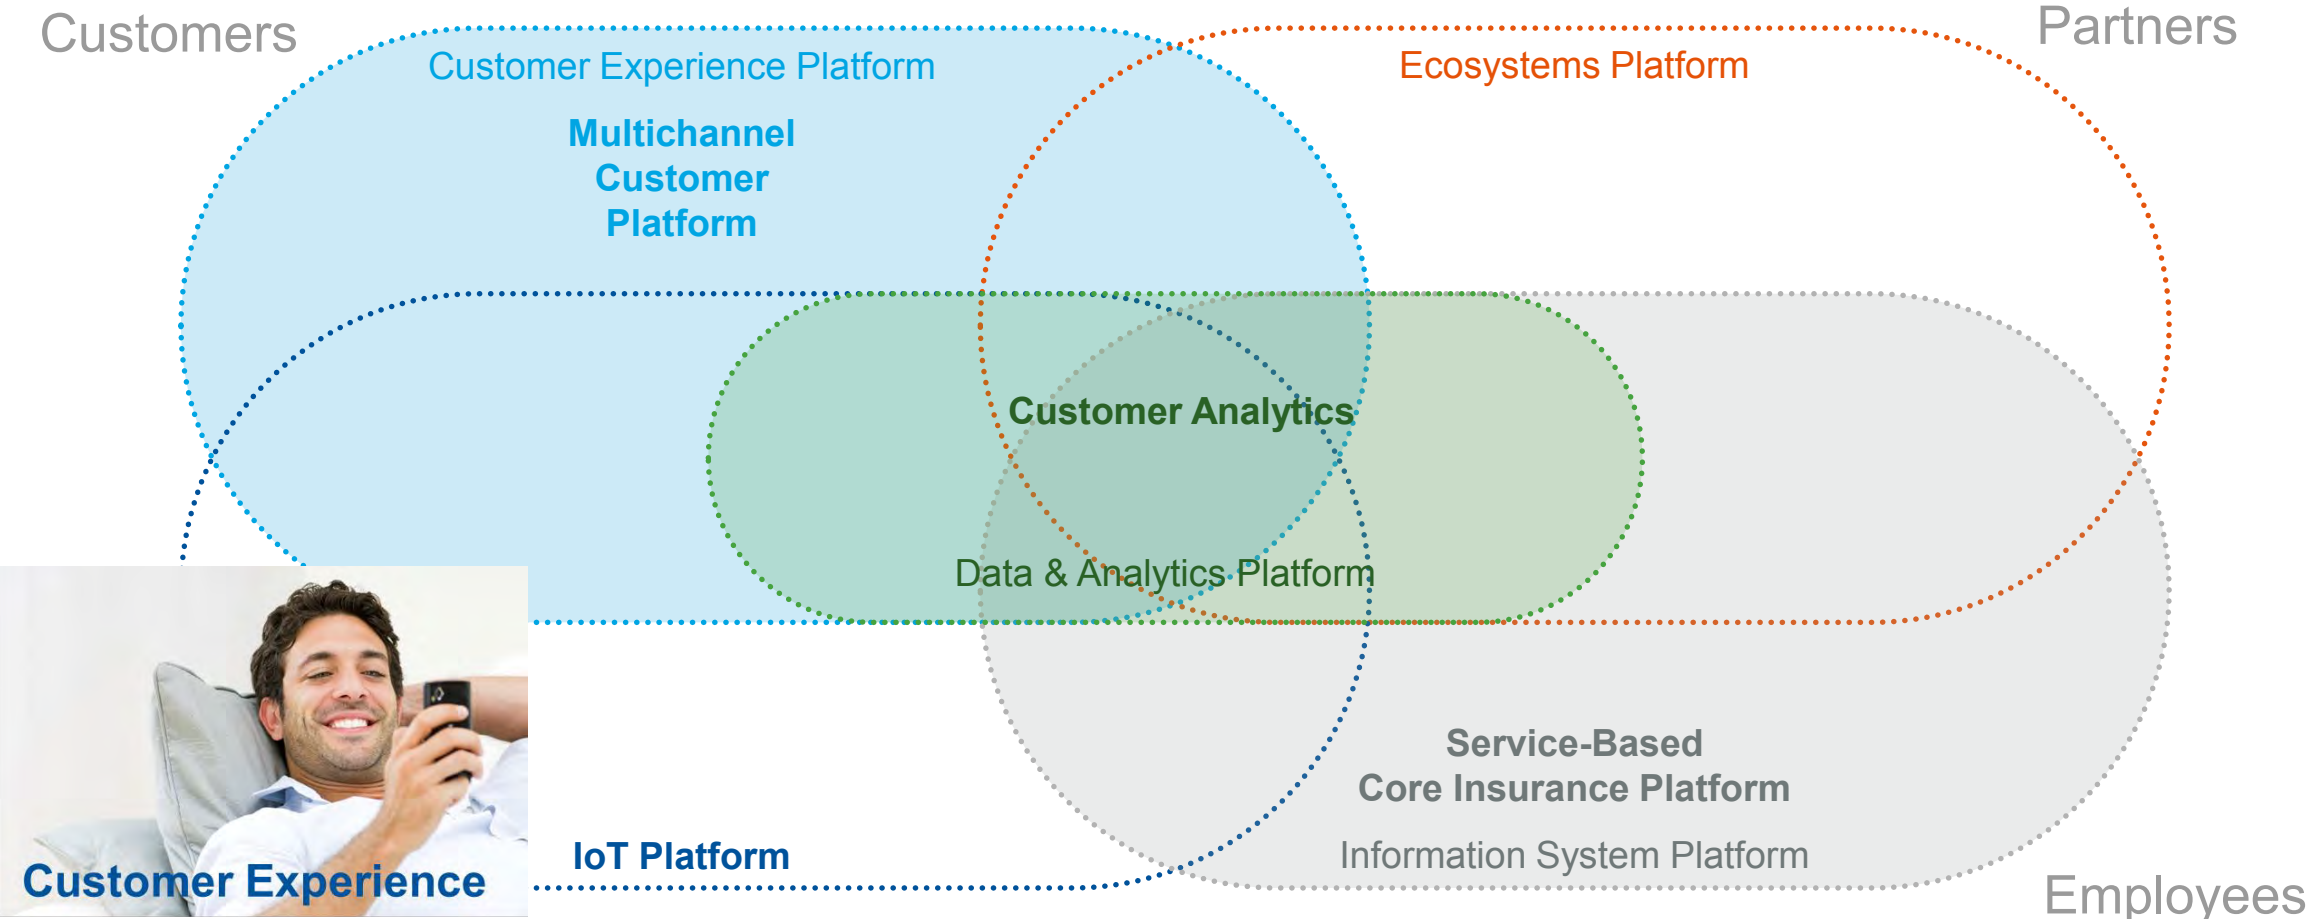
Customers

Partners

Customer Experience Platform

Ecosystems Platform

Multichannel Customer Platform

Customer Analytics

Data & Analytics Platform

Service-Based Core Insurance Platform

Information System Platform

IoT Platform

Customer Experience

Employees